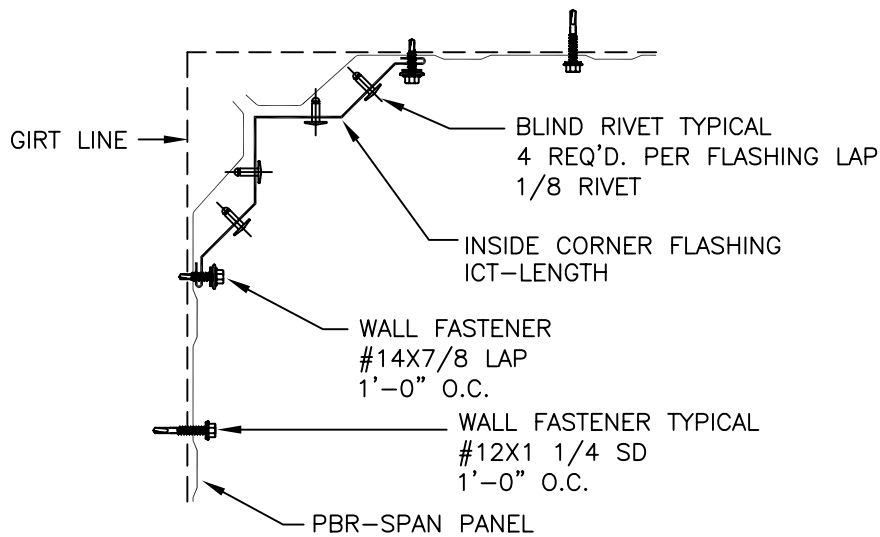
GIRT LINE

BLIND RIVET TYPICAL
4 REQ'D. PER FLASHING LAP
1/8 RIVET

INSIDE CORNER FLASHING
ICT–LENGTH

WALL FASTENER
#14X7/8 LAP
1'–0" O.C.

WALL FASTENER TYPICAL
#12X1 1/4 SD
1'–0" O.C.

PBR–SPAN PANEL